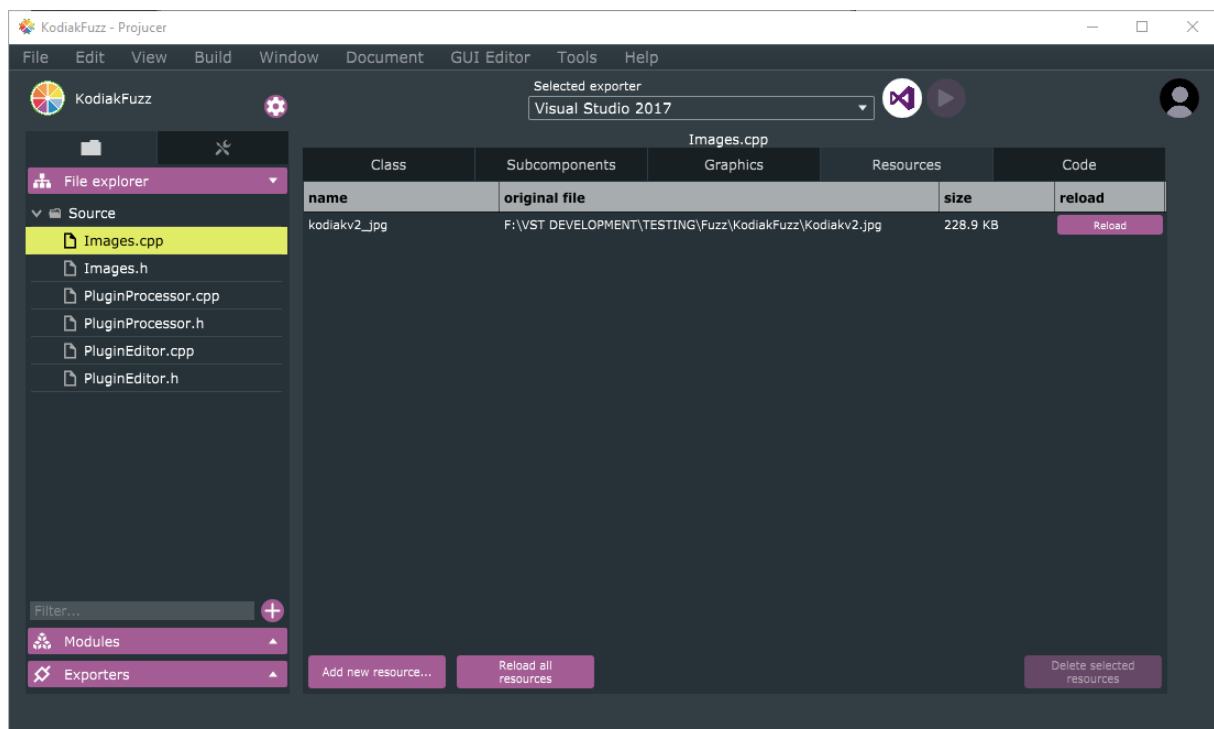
KodiakFuzz - Projucer

File Edit View Build Window Document GUI Editor Tools Help

KodiakFuzz

Selected exporter
Visual Studio 2017

File explorer
Source
Images.cpp
Images.h
PluginProcessor.cpp
PluginProcessor.h
PluginEditor.cpp
PluginEditor.h

Filter...

Modules
Exporters

Images.cpp

| Class | Subcomponents | Graphics | Resources | Code |
|---|---|---|---|---|

| name | original file | size | reload |
|---|---|---|---|
| kodiakv2_jpg | F:\VST DEVELOPMENT\TESTING\Fuzz\KodiakFuzz\Kodiakv2.jpg | 228.9 KB | Reload |

Add new resource...
Reload all resources
Delete selected resources